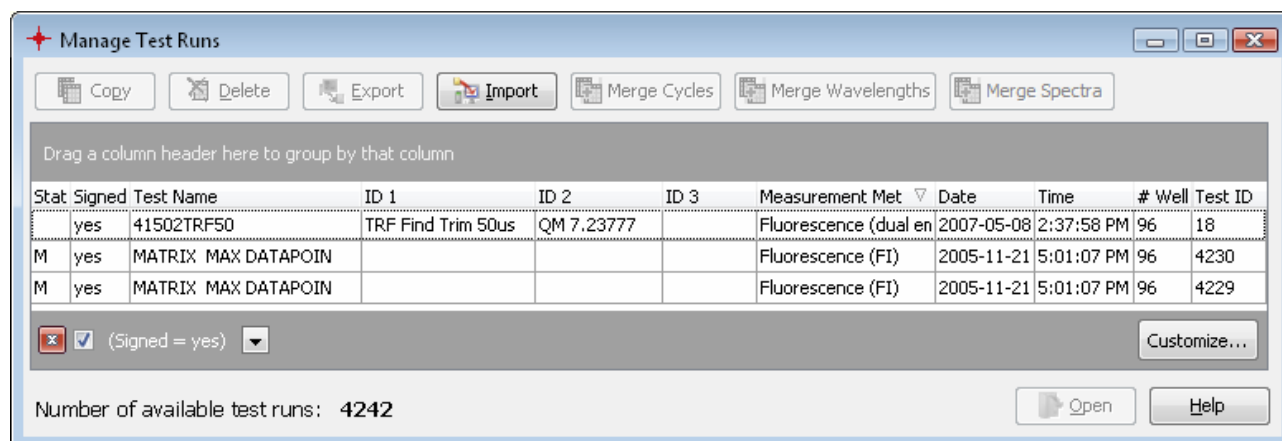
Manage Test Runs

Copy | Delete | Export | Import | Merge Cycles | Merge Wavelengths | Merge Spectra

Drag a column header here to group by that column

| Stat | Signed | Test Name | ID 1 | ID 2 | ID 3 | Measurement Met | Date | Time | # Well | Test ID |
|---|---|---|---|---|---|---|---|---|---|---|
| | yes | 41502TRF50 | TRF Find Trim 50us | QM 7.23777 | | Fluorescence (dual en | 2007-05-08 | 2:37:58 PM | 96 | 18 |
| M | yes | MATRIX MAX DATAPOIN | | | | Fluorescence (FI) | 2005-11-21 | 5:01:07 PM | 96 | 4230 |
| M | yes | MATRIX MAX DATAPOIN | | | | Fluorescence (FI) | 2005-11-21 | 5:01:07 PM | 96 | 4229 |

(Signed = yes)

Customize...

Number of available test runs: 4242

Open

Help